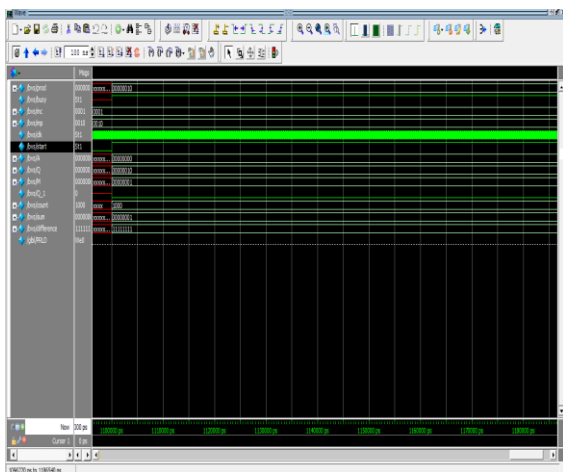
Msgs

/tbrsb/prod 000000 00000010
/tbrsb/busy St1
/tbrsb/nc 0001 0001
/tbrsb/rnp 0010 0010
/tbrsb/clk St1
/tbrsb/start St1
/tbrsb/A 000000 00000000
/tbrsb/Q 000000 00000010
/tbrsb/M 000000 00000001
/tbrsb/Q_1 0
/tbrsb/count 1000 1000
/tbrsb/sum 000000 00000001
/tbrsb/difference 111111 11111111
/glbl/PRLD We0

Now 300 ps
Cursor 1 0 ps

1100000 ps 1110000 ps 1120000 ps 1130000 ps 1140000 ps 1150000 ps 1160000 ps 1170000 ps 1180000 ps

1096720 ps to 1186540 ps